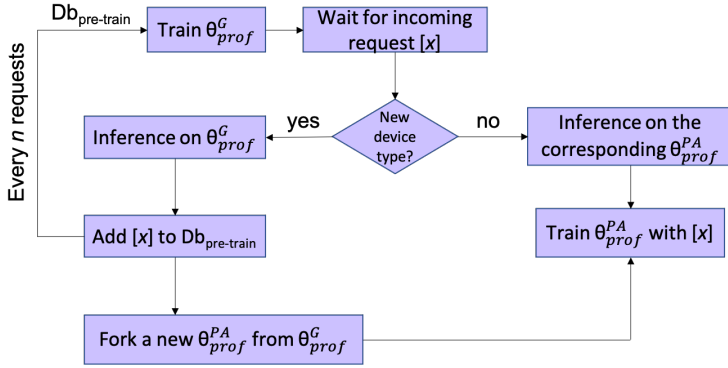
$Db_{pre\text{-}train}$

Train $\theta^{G}_{prof}$

Wait for incoming request [x]

Every n requests

New device type?

yes

no

Inference on $\theta^{G}_{prof}$

Inference on the corresponding $\theta^{PA}_{prof}$

Add [x] to $Db_{pre\text{-}train}$

Train $\theta^{PA}_{prof}$ with [x]

Fork a new $\theta^{PA}_{prof}$ from $\theta^{G}_{prof}$